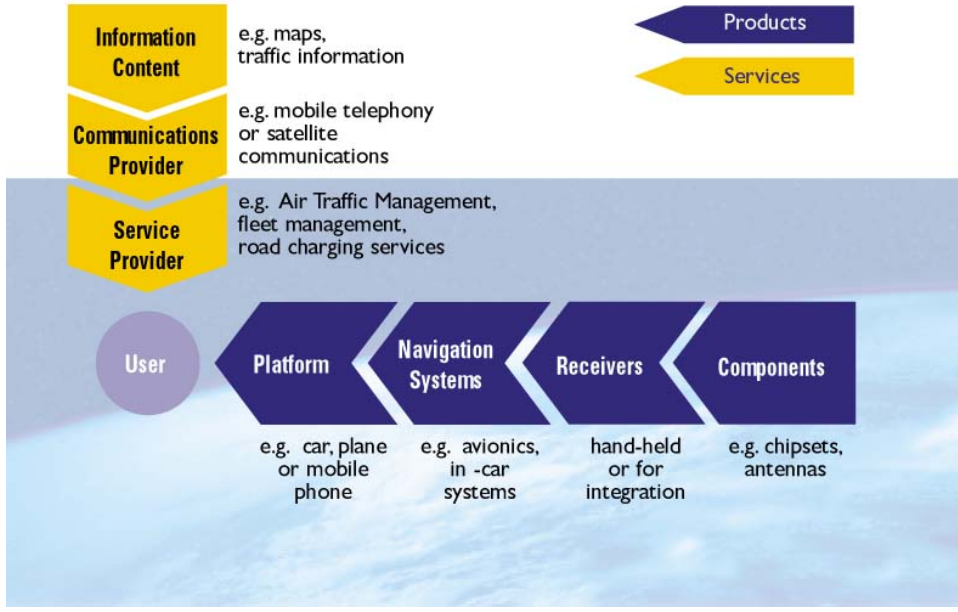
Information Content

e.g. maps, traffic information

Communications Provider

e.g. mobile telephony or satellite communications

Service Provider

e.g. Air Traffic Management, fleet management, road charging services

Products

Services

User

Platform

Navigation Systems

Receivers

Components

e.g. car, plane or mobile phone

e.g. avionics, in -car systems

hand-held or for integration

e.g. chipsets, antennas